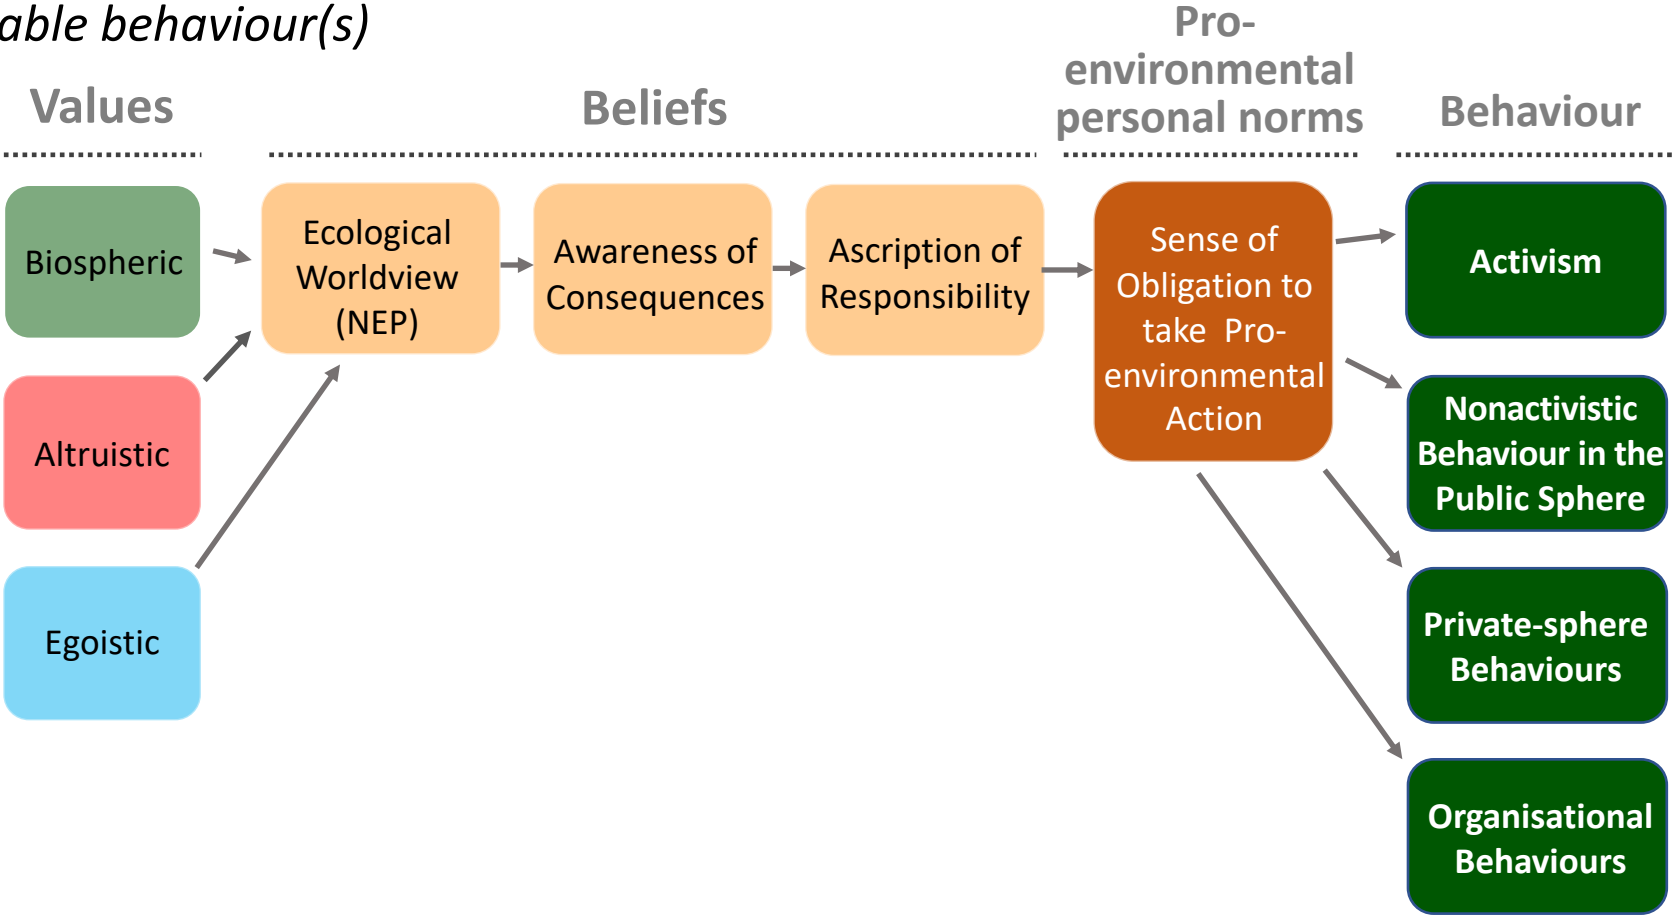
able behaviour(s)

Values

Beliefs

Pro-environmental personal norms

Behaviour

Biospheric

Altruistic

Egoistic

Ecological Worldview (NEP)

Awareness of Consequences

Ascription of Responsibility

Sense of Obligation to take Pro-environmental Action

Activism

Nonactivistic Behaviour in the Public Sphere

Private-sphere Behaviours

Organisational Behaviours